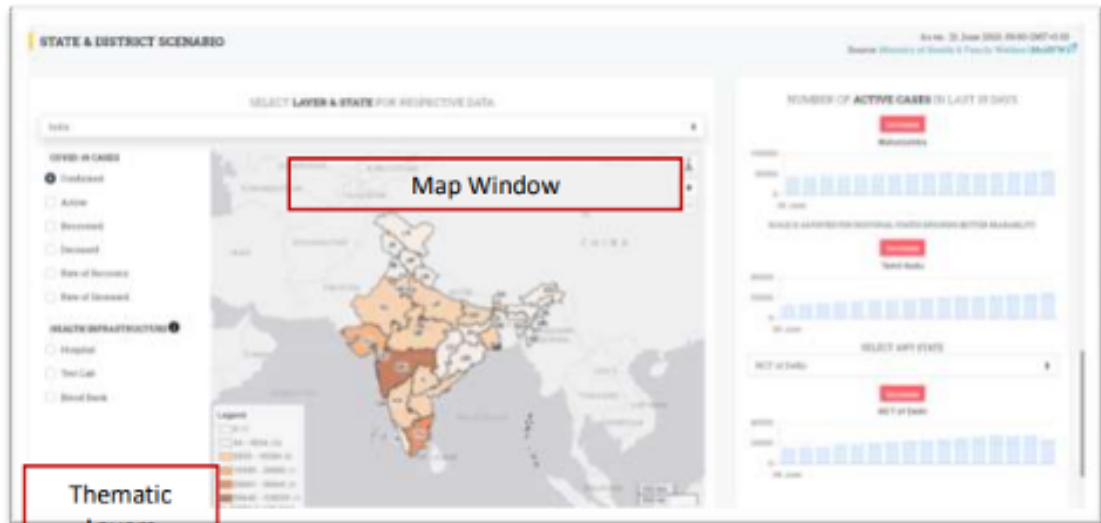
STATE & DISTRICT SCENARIO

As on: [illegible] June 2020, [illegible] (GMT+5:30)
Source: Ministry of Health & Family Welfare (MoHFW)

SELECT LAYER & STATE FOR RESPECTIVE DATA

India

COVID-19 CASES
Confirmed
Active
Recovered
Deceased
Rate of Recovery
Rate of Deceased

HEALTH INFRASTRUCTURE
Hospital
Test Lab
Blood Bank

Map Window

CHINA

Legend

Thematic Layers

NUMBER OF ACTIVE CASES IN LAST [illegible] DAYS

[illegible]
Maharashtra

SCALE IS ADJUSTED FOR INDIVIDUAL STATES ENSURING BETTER READABILITY

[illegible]
Tamil Nadu

SELECT ANY STATE

NCT of Delhi

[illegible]
NCT of Delhi